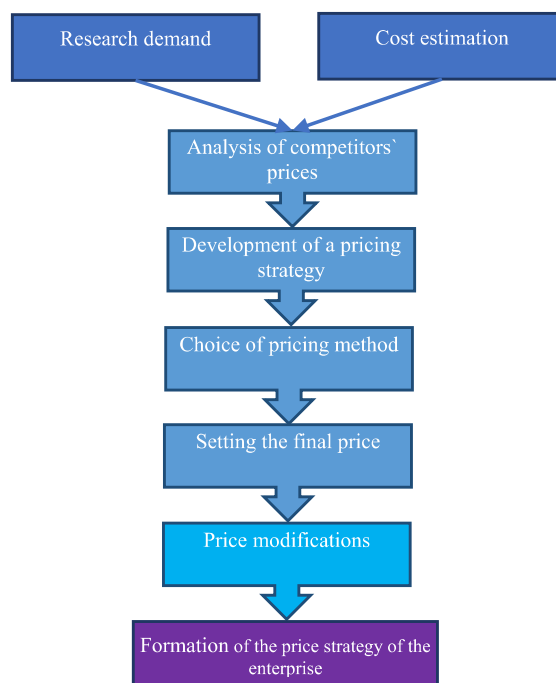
Research demand

Cost estimation

Analysis of competitors` prices

Development of a pricing strategy

Choice of pricing method

Setting the final price

Price modifications

Formation of the price strategy of the enterprise